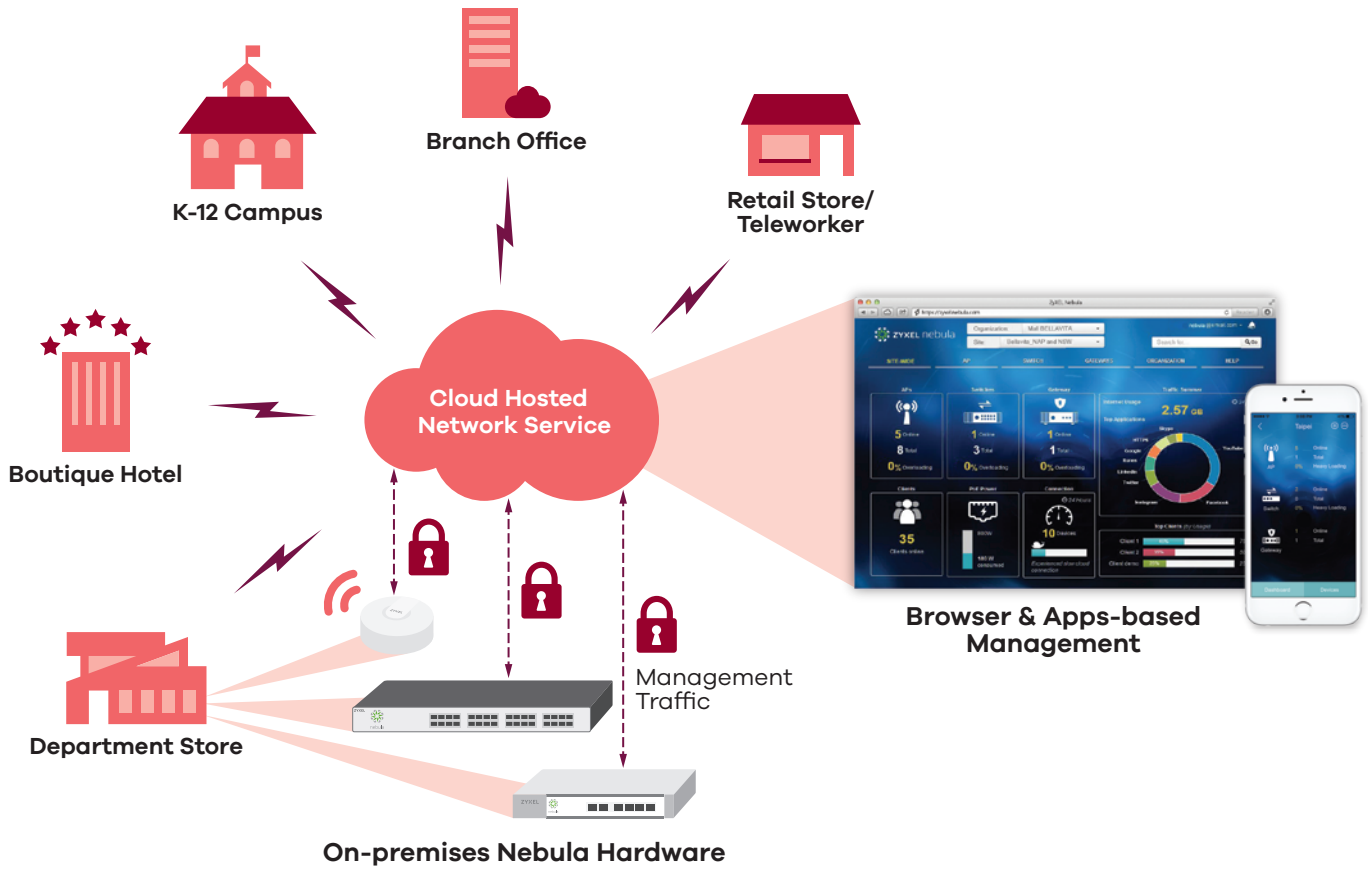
Branch Office

K-12 Campus

Retail Store/
Teleworker

Boutique Hotel

Cloud Hosted
Network Service

ZYXEL nebula

Browser & Apps-based
Management

Management
Traffic

Department Store

On-premises Nebula Hardware